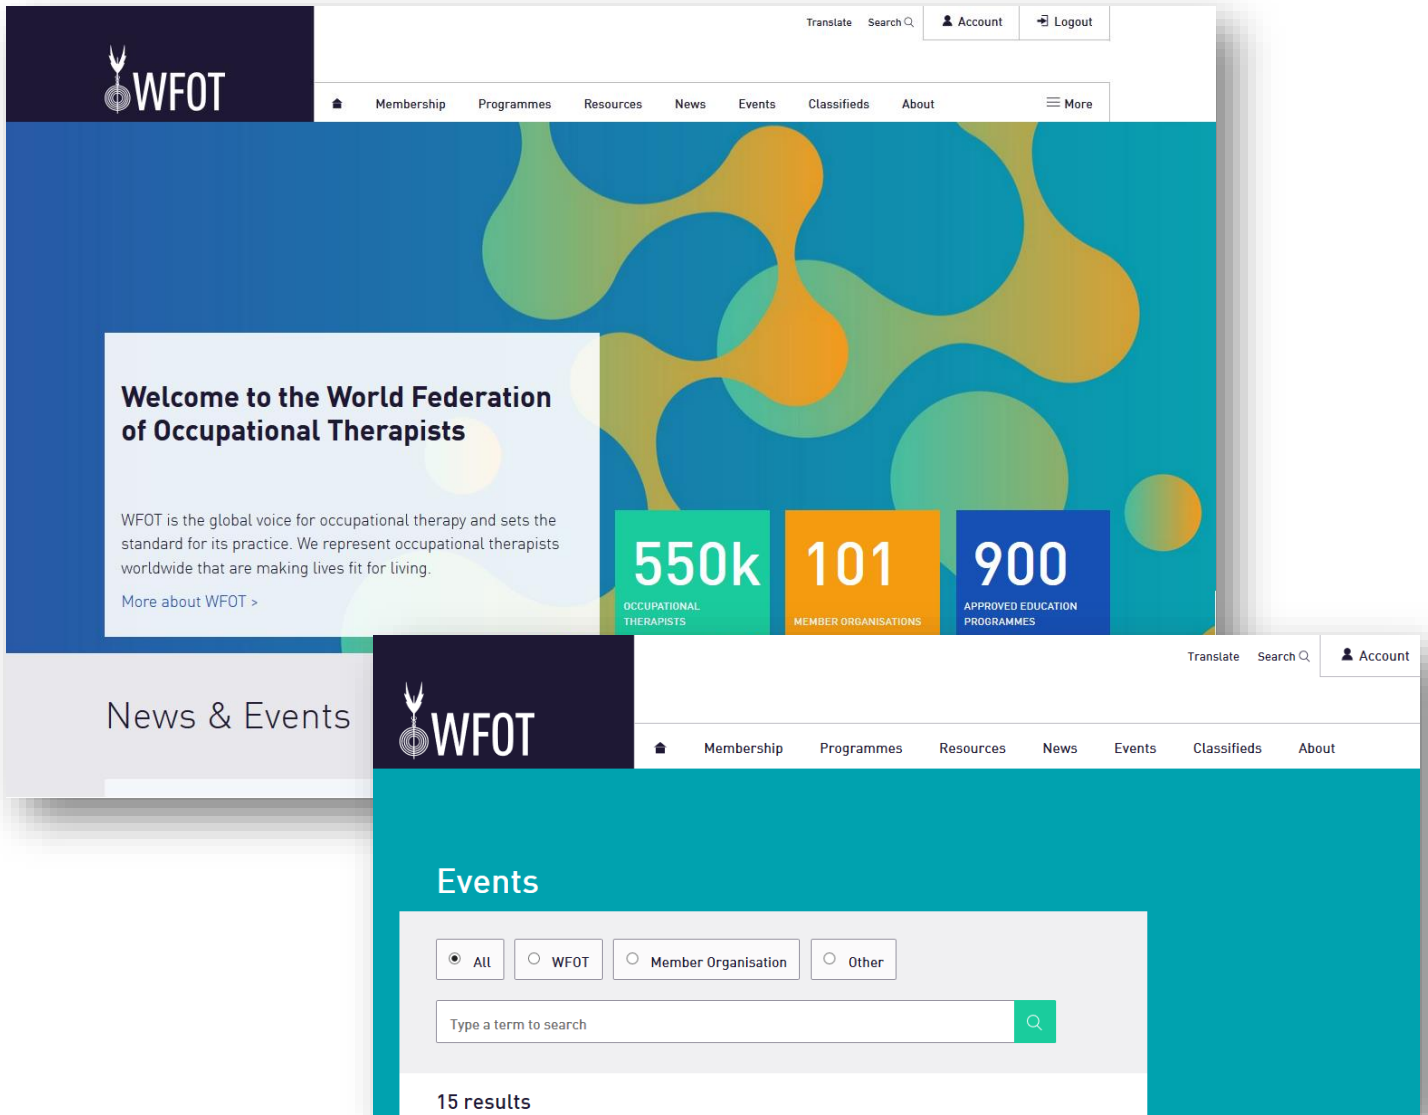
WFOT

Translate Search Account Logout

Membership Programmes Resources News Events Classifieds About More

Welcome to the World Federation of Occupational Therapists

WFOT is the global voice for occupational therapy and sets the standard for its practice. We represent occupational therapists worldwide that are making lives fit for living.

More about WFOT >

550k OCCUPATIONAL THERAPISTS

101 MEMBER ORGANISATIONS

900 APPROVED EDUCATION PROGRAMMES

News & Events

WFOT

Translate Search Account

Membership Programmes Resources News Events Classifieds About

Events

All WFOT Member Organisation Other

Type a term to search

15 results